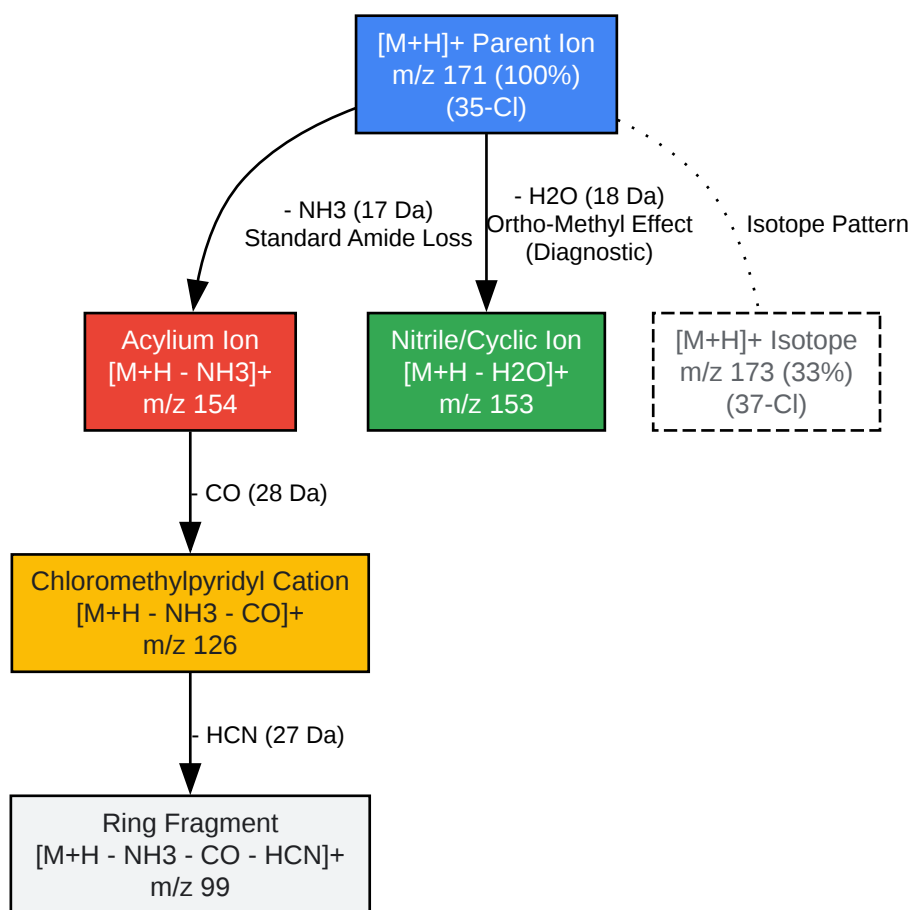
[M+H]+ Parent Ion
m/z 171 (100%)
(35-Cl)

- NH3 (17 Da)
Standard Amide Loss

- H2O (18 Da)
Ortho-Methyl Effect
(Diagnostic)

Isotope Pattern

Acylium Ion
[M+H - NH3]+
m/z 154

Nitrile/Cyclic Ion
[M+H - H2O]+
m/z 153

[M+H]+ Isotope
m/z 173 (33%)
(37-Cl)

- CO (28 Da)

Chloromethylpyridyl Cation
[M+H - NH3 - CO]+
m/z 126

- HCN (27 Da)

Ring Fragment
[M+H - NH3 - CO - HCN]+
m/z 99